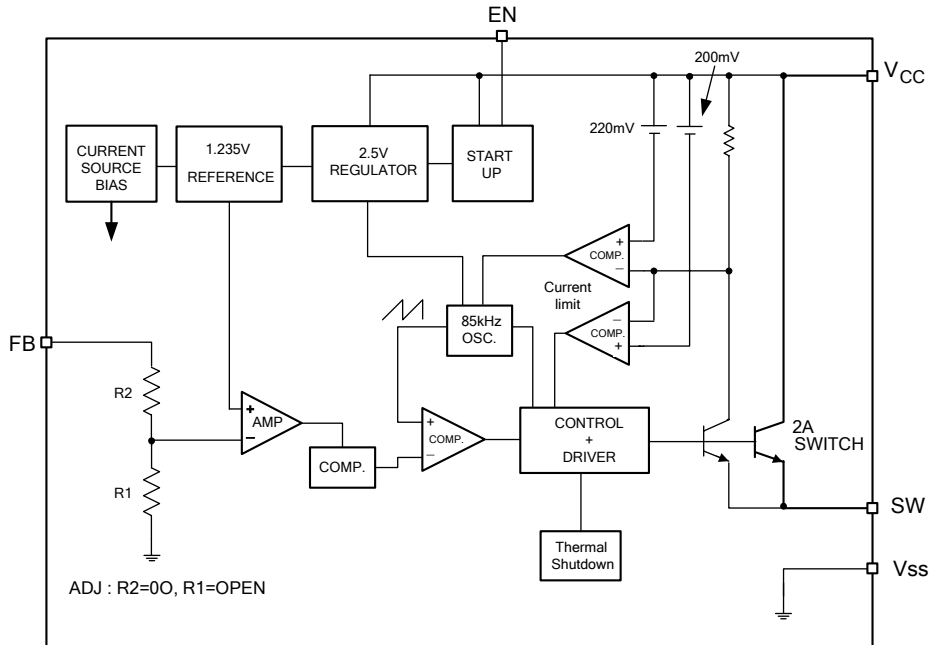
EN

200mV

$V_{CC}$

220mV

CURRENT SOURCE BIAS

1.235V REFERENCE

2.5V REGULATOR

START UP

+ COMP. −

Current limit

− COMP. +

85kHz OSC.

FB

R2

R1

+ AMP −

COMP.

+ COMP. −

CONTROL + DRIVER

2A SWITCH

SW

Thermal Shutdown

Vss

ADJ : R2=0O, R1=OPEN